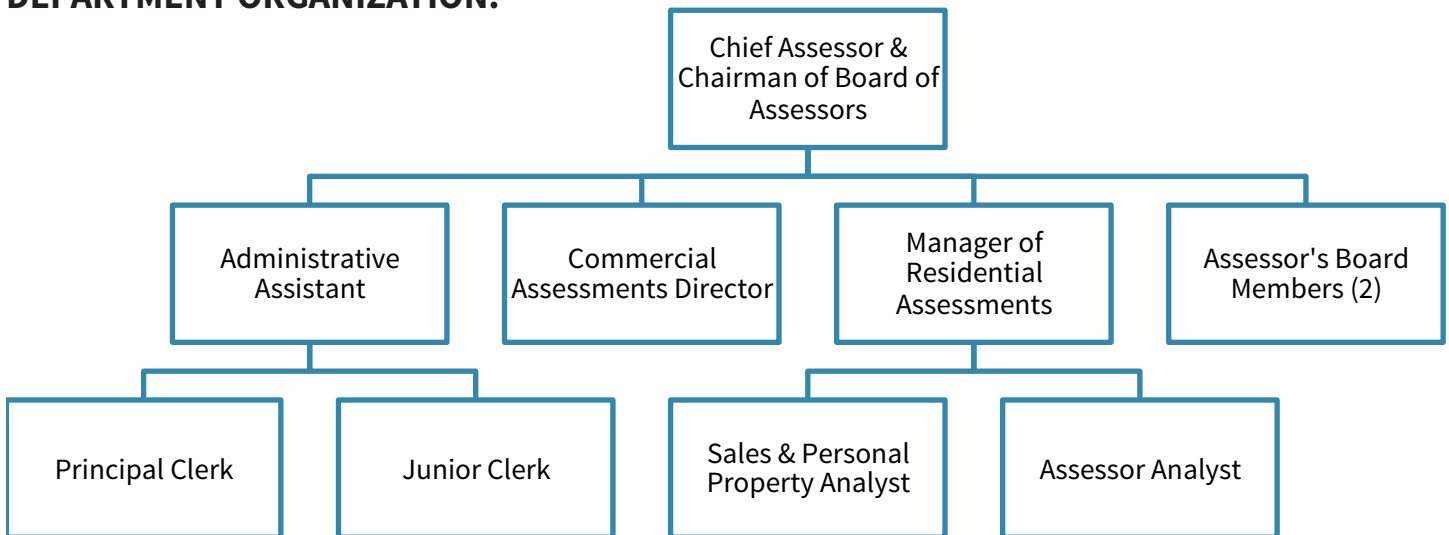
DEPARTMENT ORGANIZATION:

Chief Assessor & Chairman of Board of Assessors

Administrative Assistant

Commercial Assessments Director

Manager of Residential Assessments

Assessor's Board Members (2)

Principal Clerk

Junior Clerk

Sales & Personal Property Analyst

Assessor Analyst